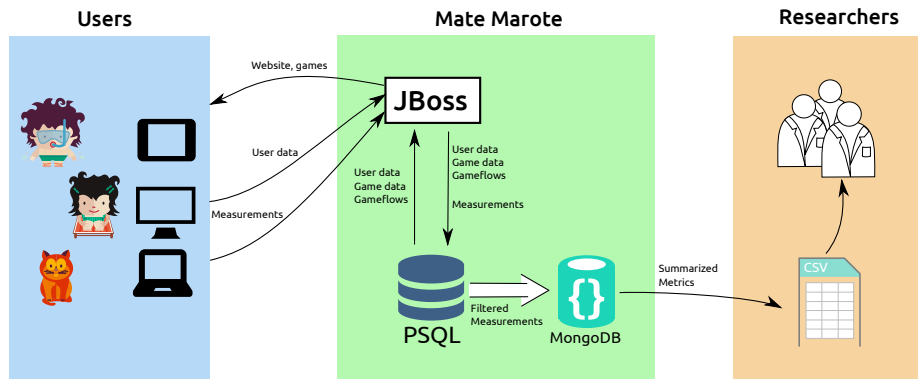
Users

Mate Marote

Researchers

Website, games

JBoss

User data

Measurements

User data
Game data
Gameflows

User data
Game data
Gameflows

Measurements

PSQL

Filtered
Measurements

MongoDB

Summarized
Metrics

CSV